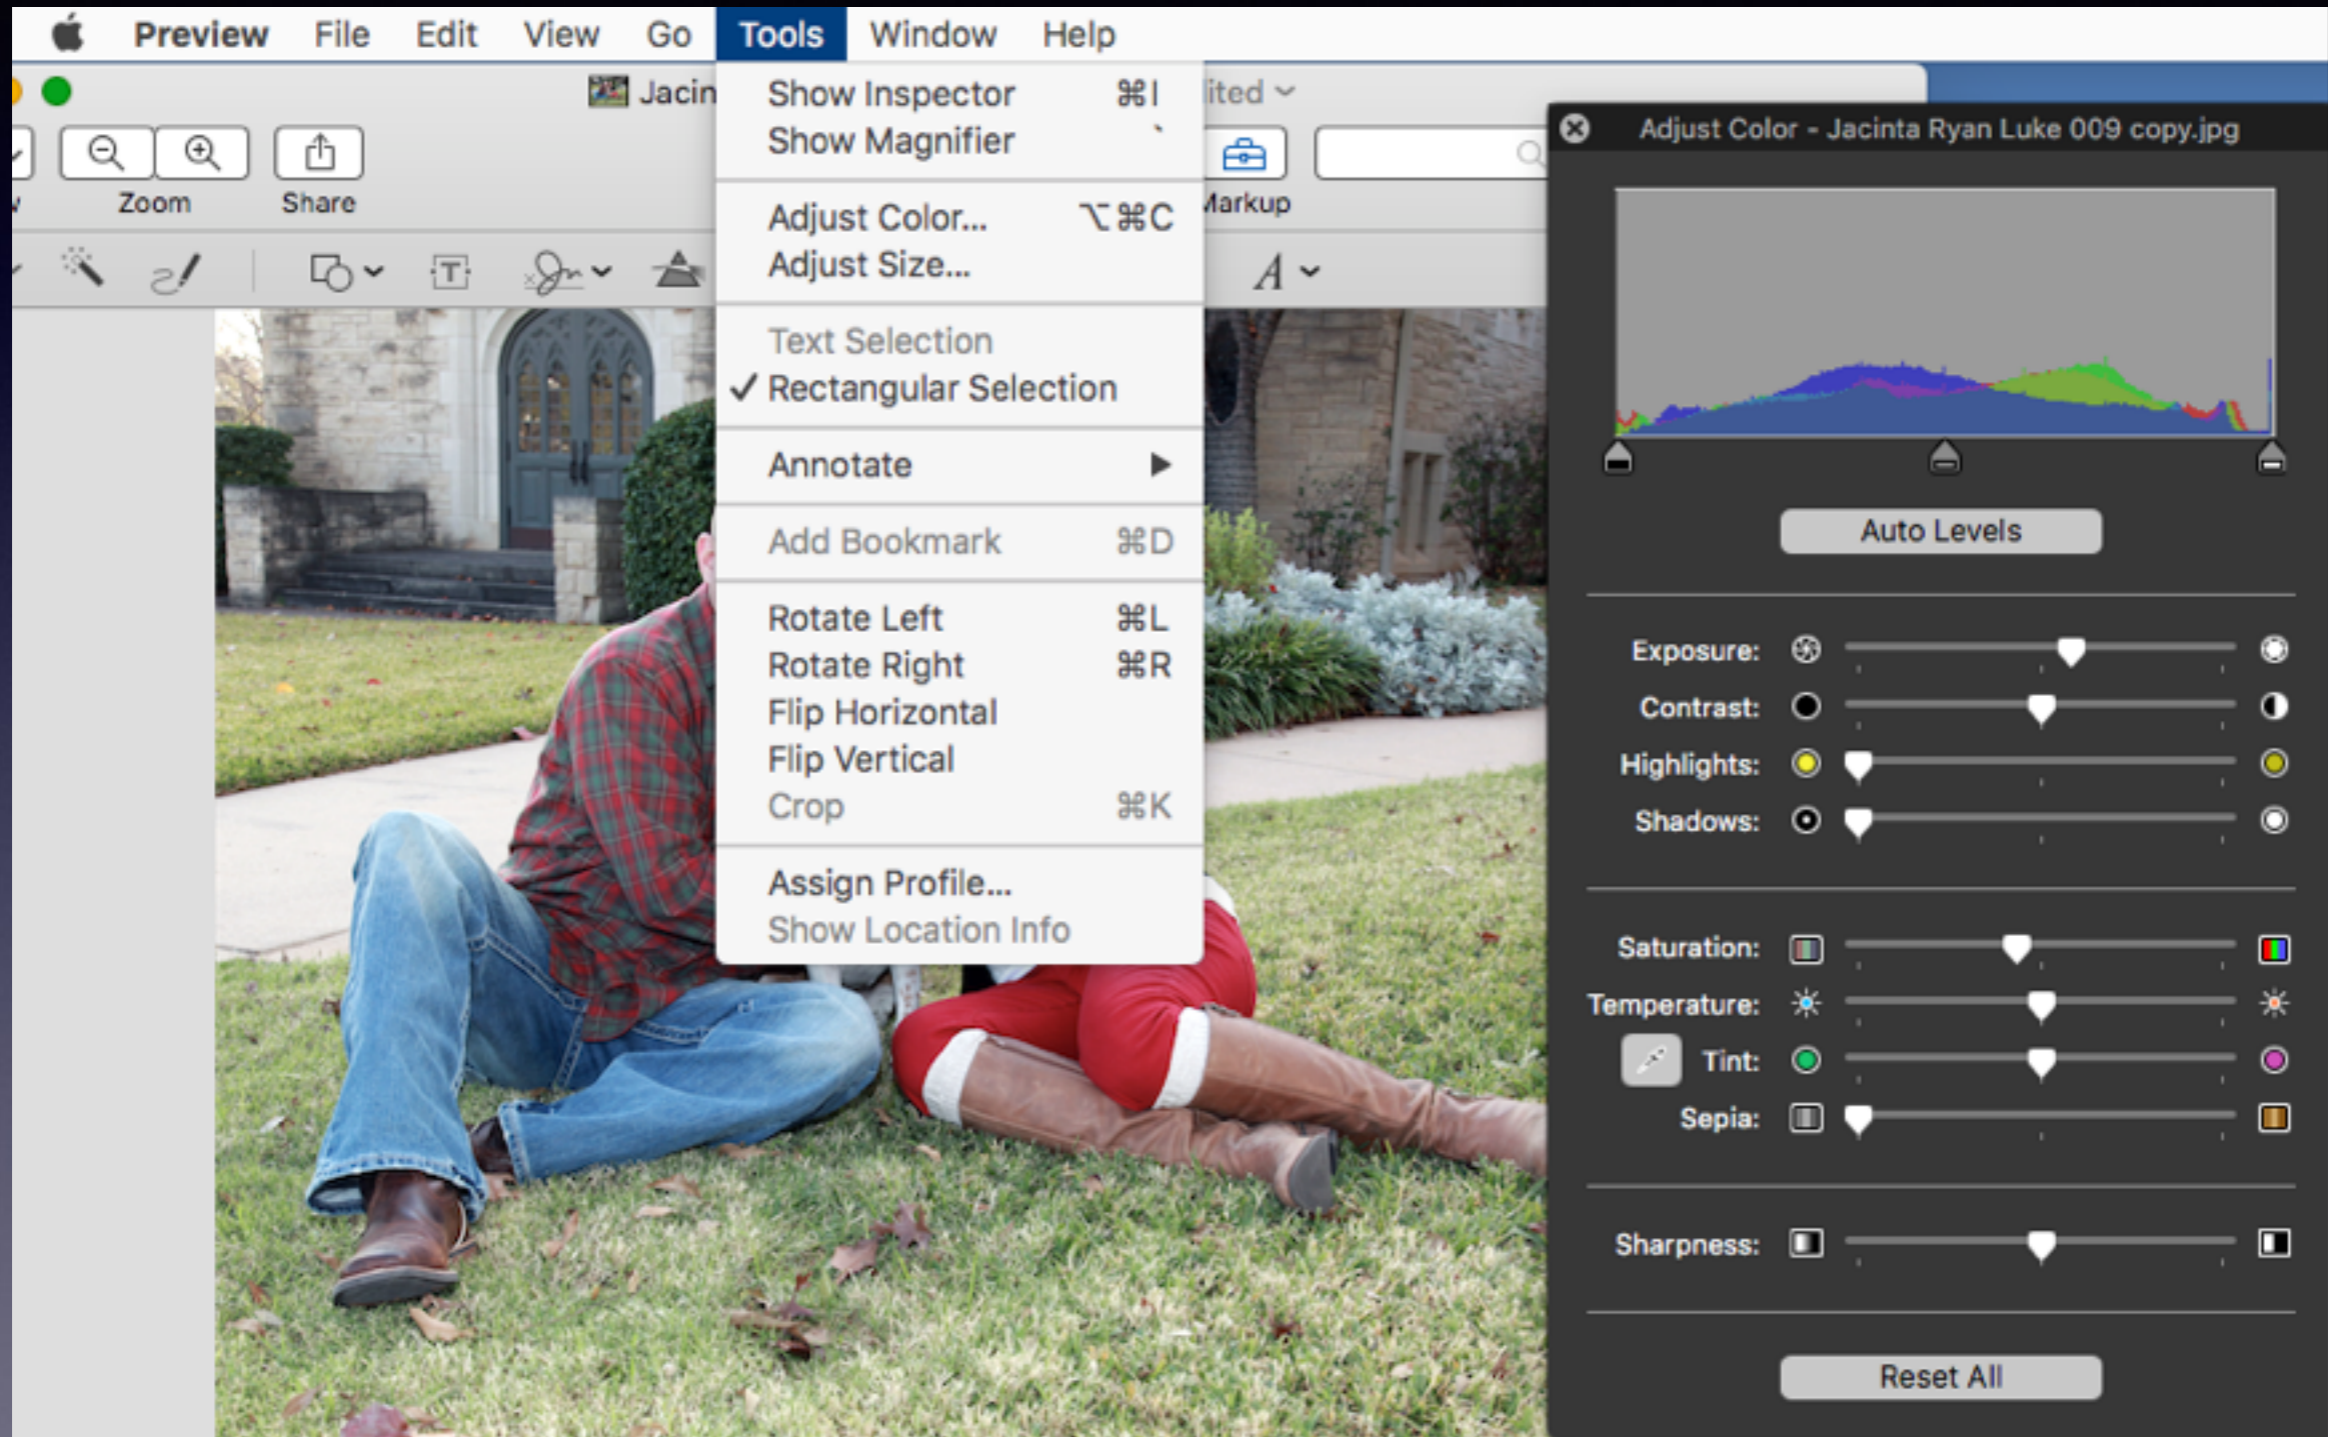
Preview File Edit View Go Tools Window Help

Jacin ited

Zoom Share Markup

Show Inspector ⌘I
Show Magnifier `

Adjust Color... ⌥⌘C
Adjust Size...

Text Selection
✓ Rectangular Selection

Annotate ▶

Add Bookmark ⌘D

Rotate Left ⌘L
Rotate Right ⌘R
Flip Horizontal
Flip Vertical
Crop ⌘K

Assign Profile...
Show Location Info

Adjust Color - Jacinta Ryan Luke 009 copy.jpg

Auto Levels

Exposure:
Contrast:
Highlights:
Shadows:

Saturation:
Temperature:
Tint:
Sepia:

Sharpness:

Reset All